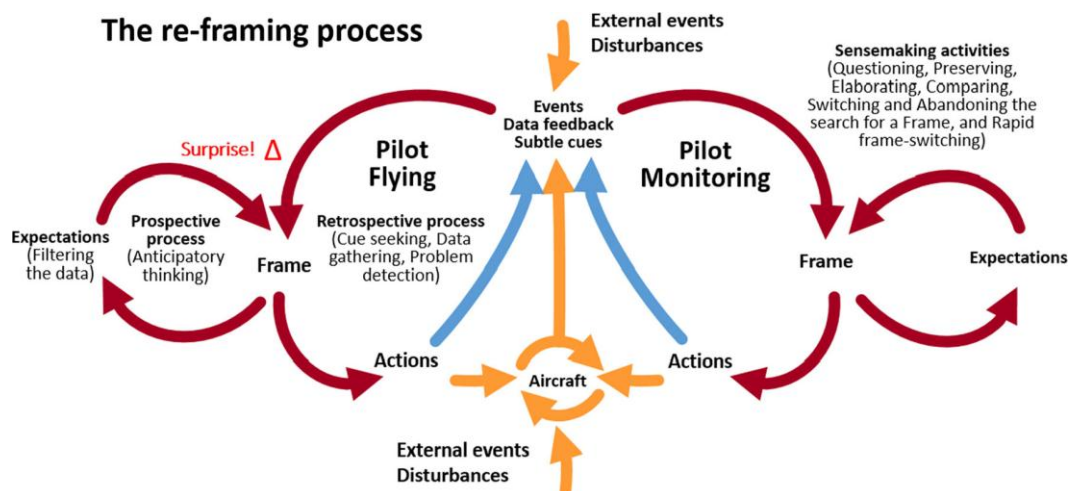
The re-framing process

External events
Disturbances

Sensemaking activities
(Questioning, Preserving, Elaborating, Comparing, Switching and Abandoning the search for a Frame, and Rapid frame-switching)

Events
Data feedback
Subtle cues

Surprise! Δ

Pilot
Flying

Pilot
Monitoring

Expectations
(Filtering the data)

Prospective process
(Anticipatory thinking)

Frame

Retrospective process
(Cue seeking, Data gathering, Problem detection)

Frame

Expectations

Actions

Aircraft

Actions

External events
Disturbances